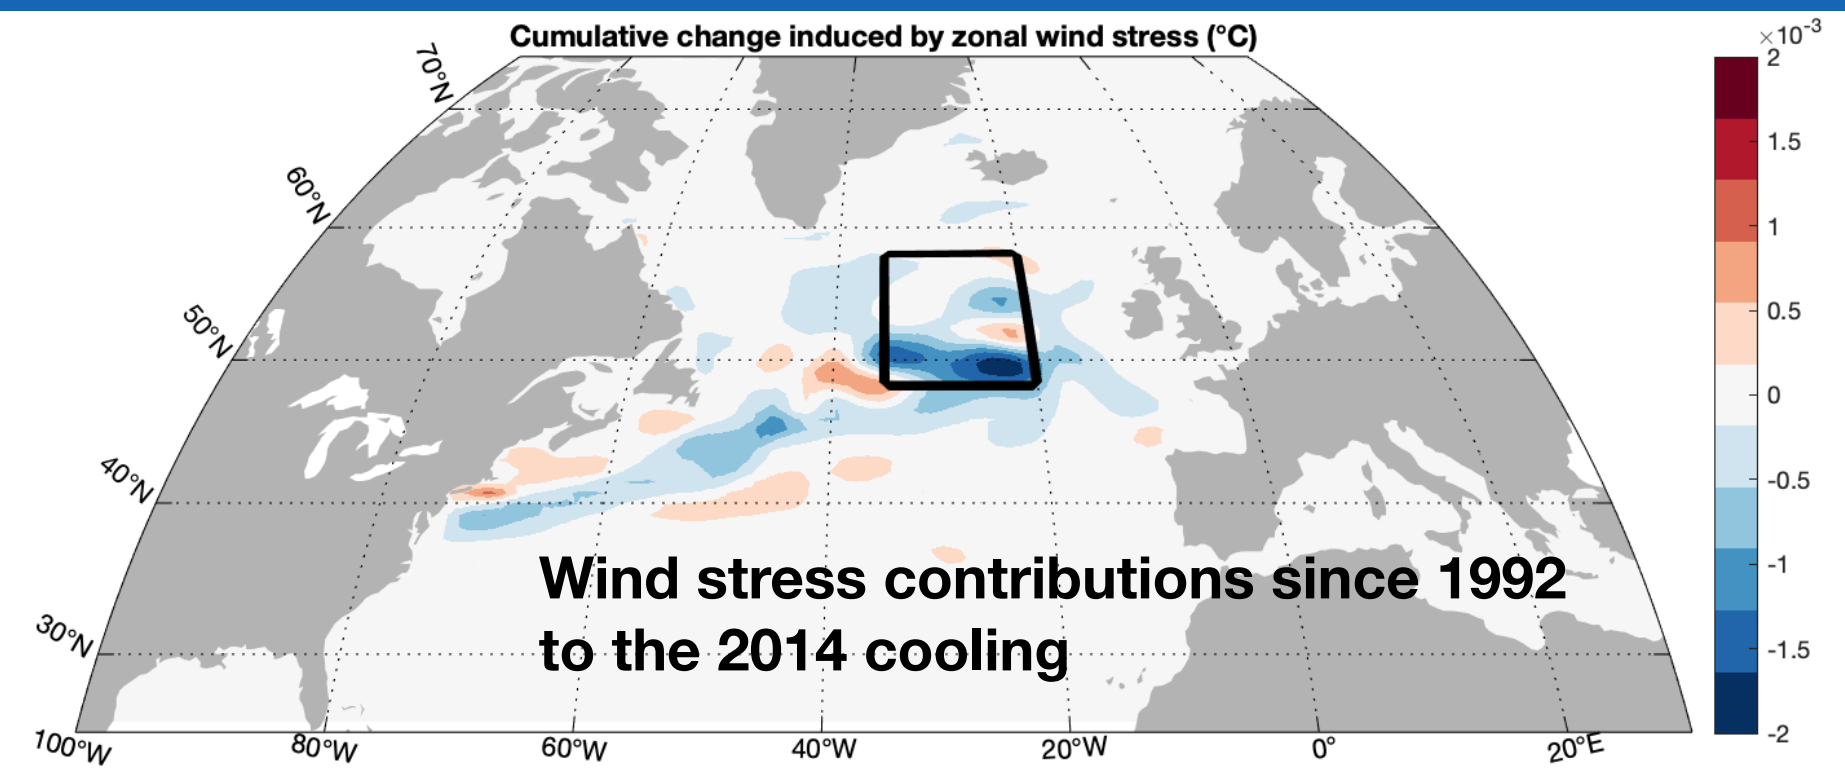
Cumulative change induced by zonal wind stress (°C)

$\times10^{-3}$
2
1.5
1
0.5
0
-0.5
-1
-1.5
-2

70°N
60°N
50°N
40°N
30°N

Wind stress contributions since 1992 to the 2014 cooling

100°W
80°W
60°W
40°W
20°W
0°
20°E